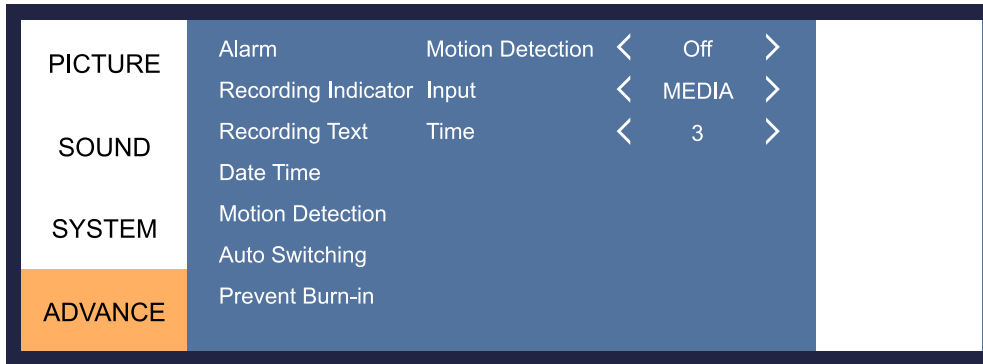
PICTURE
SOUND
SYSTEM
ADVANCE

Alarm
Recording Indicator
Recording Text
Date Time
Motion Detection
Auto Switching
Prevent Burn-in

| | | | |
|---|---|---|---|
| Motion Detection | < | Off | > |
| Input | < | MEDIA | > |
| Time | < | 3 | > |